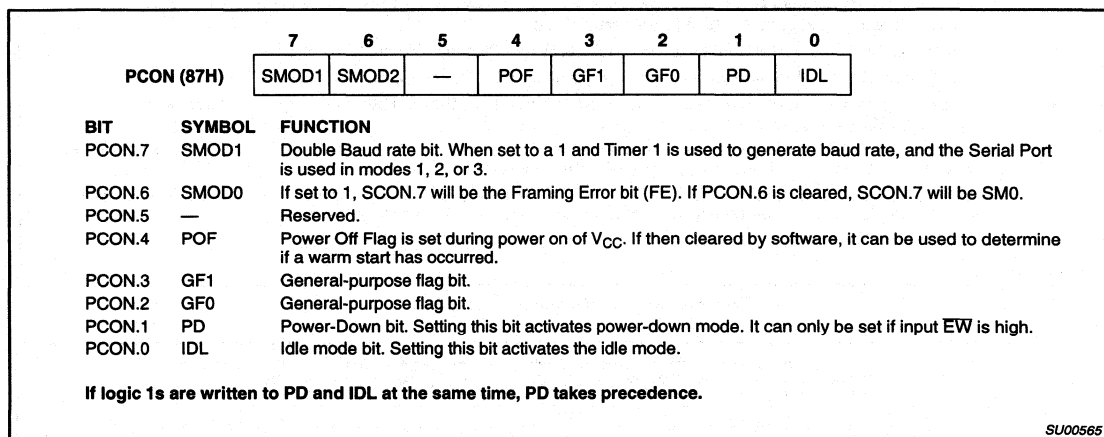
| | 7 | 6 | 5 | 4 | 3 | 2 | 1 | 0 |
|---|---|---|---|---|---|---|---|---|
| PCON (87H) | SMOD1 | SMOD2 | — | POF | GF1 | GF0 | PD | IDL |

| BIT | SYMBOL | FUNCTION |
|---|---|---|
| PCON.7 | SMOD1 | Double Baud rate bit. When set to a 1 and Timer 1 is used to generate baud rate, and the Serial Port is used in modes 1, 2, or 3. |
| PCON.6 | SMOD0 | If set to 1, SCON.7 will be the Framing Error bit (FE). If PCON.6 is cleared, SCON.7 will be SM0. |
| PCON.5 | — | Reserved. |
| PCON.4 | POF | Power Off Flag is set during power on of $V_{CC}$. If then cleared by software, it can be used to determine if a warm start has occurred. |
| PCON.3 | GF1 | General-purpose flag bit. |
| PCON.2 | GF0 | General-purpose flag bit. |
| PCON.1 | PD | Power-Down bit. Setting this bit activates power-down mode. It can only be set if input $\overline{EW}$ is high. |
| PCON.0 | IDL | Idle mode bit. Setting this bit activates the idle mode. |

If logic 1s are written to PD and IDL at the same time, PD takes precedence.

SU00565